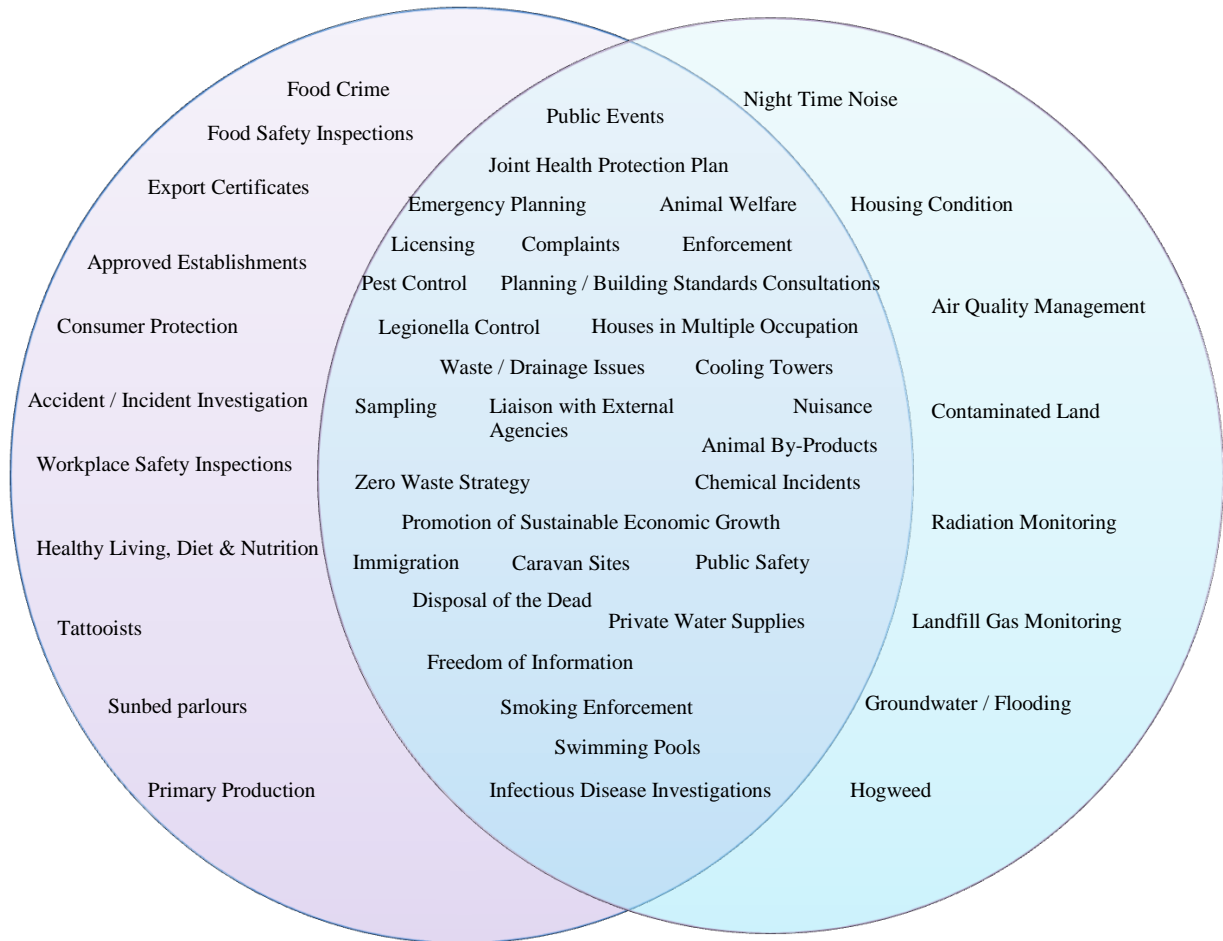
Food Crime
Food Safety Inspections
Export Certificates
Approved Establishments
Consumer Protection
Accident / Incident Investigation
Workplace Safety Inspections
Healthy Living, Diet & Nutrition
Tattooists
Sunbed parlours
Primary Production

Public Events
Joint Health Protection Plan
Emergency Planning
Animal Welfare
Licensing
Complaints
Enforcement
Pest Control
Planning / Building Standards Consultations
Legionella Control
Houses in Multiple Occupation
Waste / Drainage Issues
Cooling Towers
Sampling
Liaison with External Agencies
Nuisance
Animal By-Products
Zero Waste Strategy
Chemical Incidents
Promotion of Sustainable Economic Growth
Immigration
Caravan Sites
Public Safety
Disposal of the Dead
Private Water Supplies
Freedom of Information
Smoking Enforcement
Swimming Pools
Infectious Disease Investigations

Night Time Noise
Housing Condition
Air Quality Management
Contaminated Land
Radiation Monitoring
Landfill Gas Monitoring
Groundwater / Flooding
Hogweed